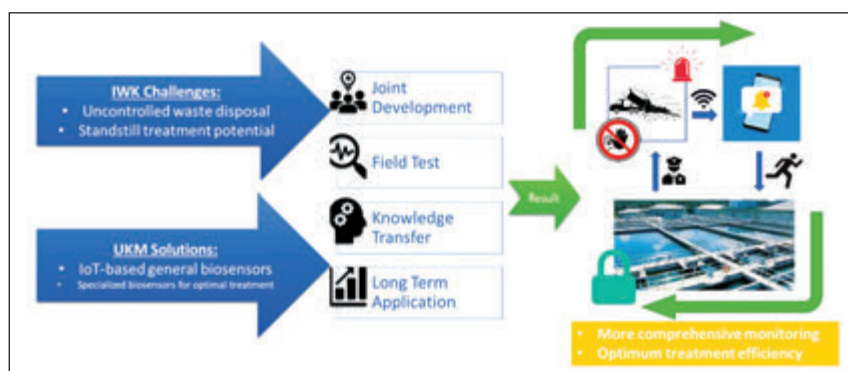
IWK Challenges:
• Uncontrolled waste disposal
• Standstill treatment potential

UKM Solutions:
• IoT-based general biosensors
• Specialized biosensors for optimal treatment

Joint Development

Field Test

Knowledge Transfer

Long Term Application

Result

• More comprehensive monitoring
• Optimum treatment efficiency